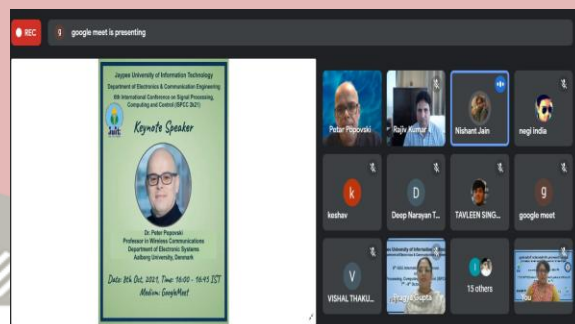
REC

g google meet is presenting

Jaypee University of Information Technology
Department of Electronics & Communication Engineering
6th International Conference on Signal Processing, Computing and Control (ISPCC 2k21)

JUIT

Keynote Speaker

Dr. Peter Popovski
Professor in Wireless Communications
Department of Electronic Systems
Aalborg University, Denmark

Date: 8th Oct, 2021, Time: 16:00 - 16:45 IST
Medium: GoogleMeet

Petar Popovski

Rajiv Kumar

Nishant Jain

negi india

k
keshav

D
Deep Narayan T...

TAVLEEN SING...

g
google meet

V
VISHAL THAKU...

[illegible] University of Information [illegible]

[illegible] Gupta

15 others

You